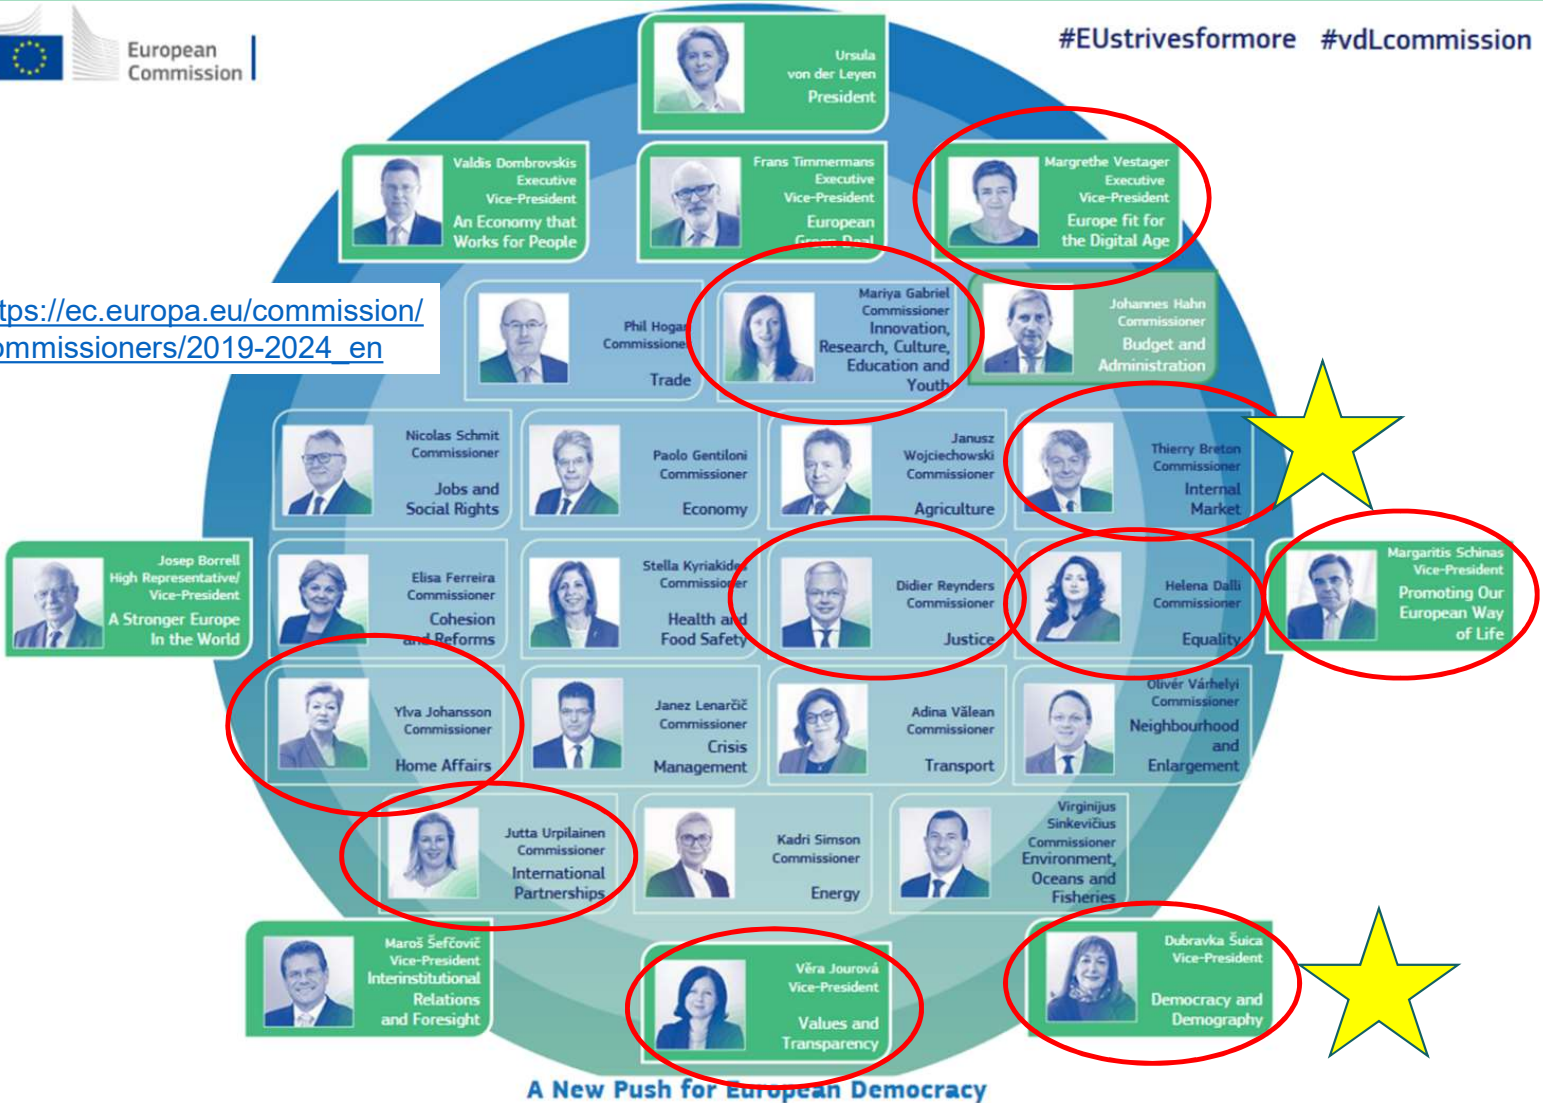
European Commission

#EUstrivesformore #vdLcommission

Ursula von der Leyen
President

Valdis Dombrovskis
Executive Vice-President
An Economy that Works for People

Frans Timmermans
Executive Vice-President
European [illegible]

Margrethe Vestager
Executive Vice-President
Europe fit for the Digital Age

tps://ec.europa.eu/commission/ommissioners/2019-2024_en

Phil Hogan
Commissioner
Trade

Mariya Gabriel
Commissioner
Innovation, Research, Culture, Education and Youth

Johannes Hahn
Commissioner
Budget and Administration

Nicolas Schmit
Commissioner
Jobs and Social Rights

Paolo Gentiloni
Commissioner
Economy

Janusz Wojciechowski
Commissioner
Agriculture

Thierry Breton
Commissioner
Internal Market

Josep Borrell
High Representative/ Vice-President
A Stronger Europe In the World

Elisa Ferreira
Commissioner
Cohesion and Reforms

Stella Kyriakides
Commissioner
Health and Food Safety

Didier Reynders
Commissioner
Justice

Helena Dalli
Commissioner
Equality

Margaritis Schinas
Vice-President
Promoting Our European Way of Life

Ylva Johansson
Commissioner
Home Affairs

Janez Lenarčič
Commissioner
Crisis Management

Adina Vălean
Commissioner
Transport

Olivér Várhelyi
Commissioner
Neighbourhood and Enlargement

Jutta Urpilainen
Commissioner
International Partnerships

Kadri Simson
Commissioner
Energy

Virginijus Sinkevičius
Commissioner
Environment, Oceans and Fisheries

Maroš Šefčovič
Vice-President
Interinstitutional Relations and Foresight

Věra Jourová
Vice-President
Values and Transparency

Dubravka Šuica
Vice-President
Democracy and Demography

A New Push for European Democracy